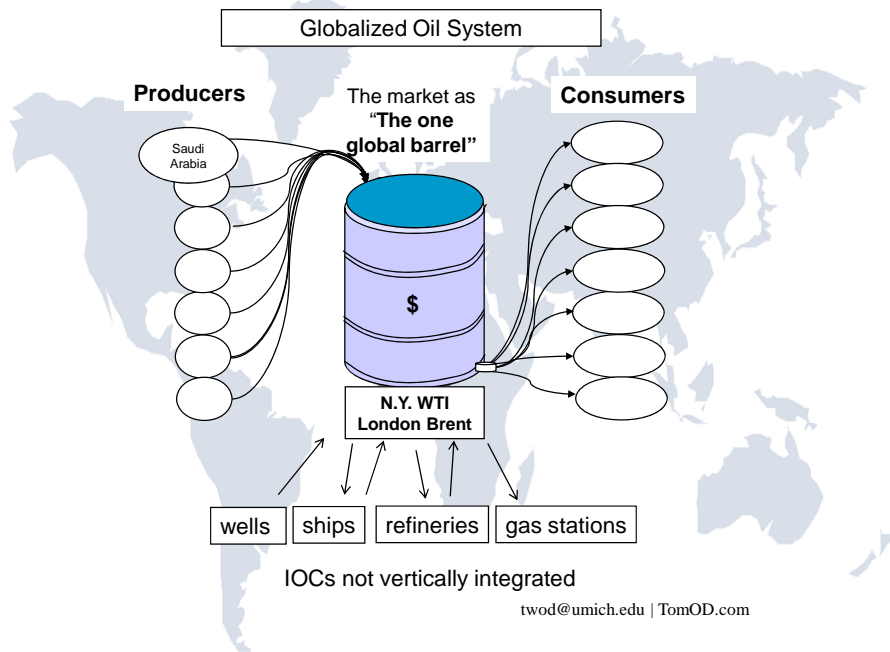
Globalized Oil System

Producers

The market as "The one global barrel"

Consumers

Saudi Arabia

$

N.Y. WTI
London Brent

wells

ships

refineries

gas stations

IOCs not vertically integrated

twod@umich.edu | TomOD.com